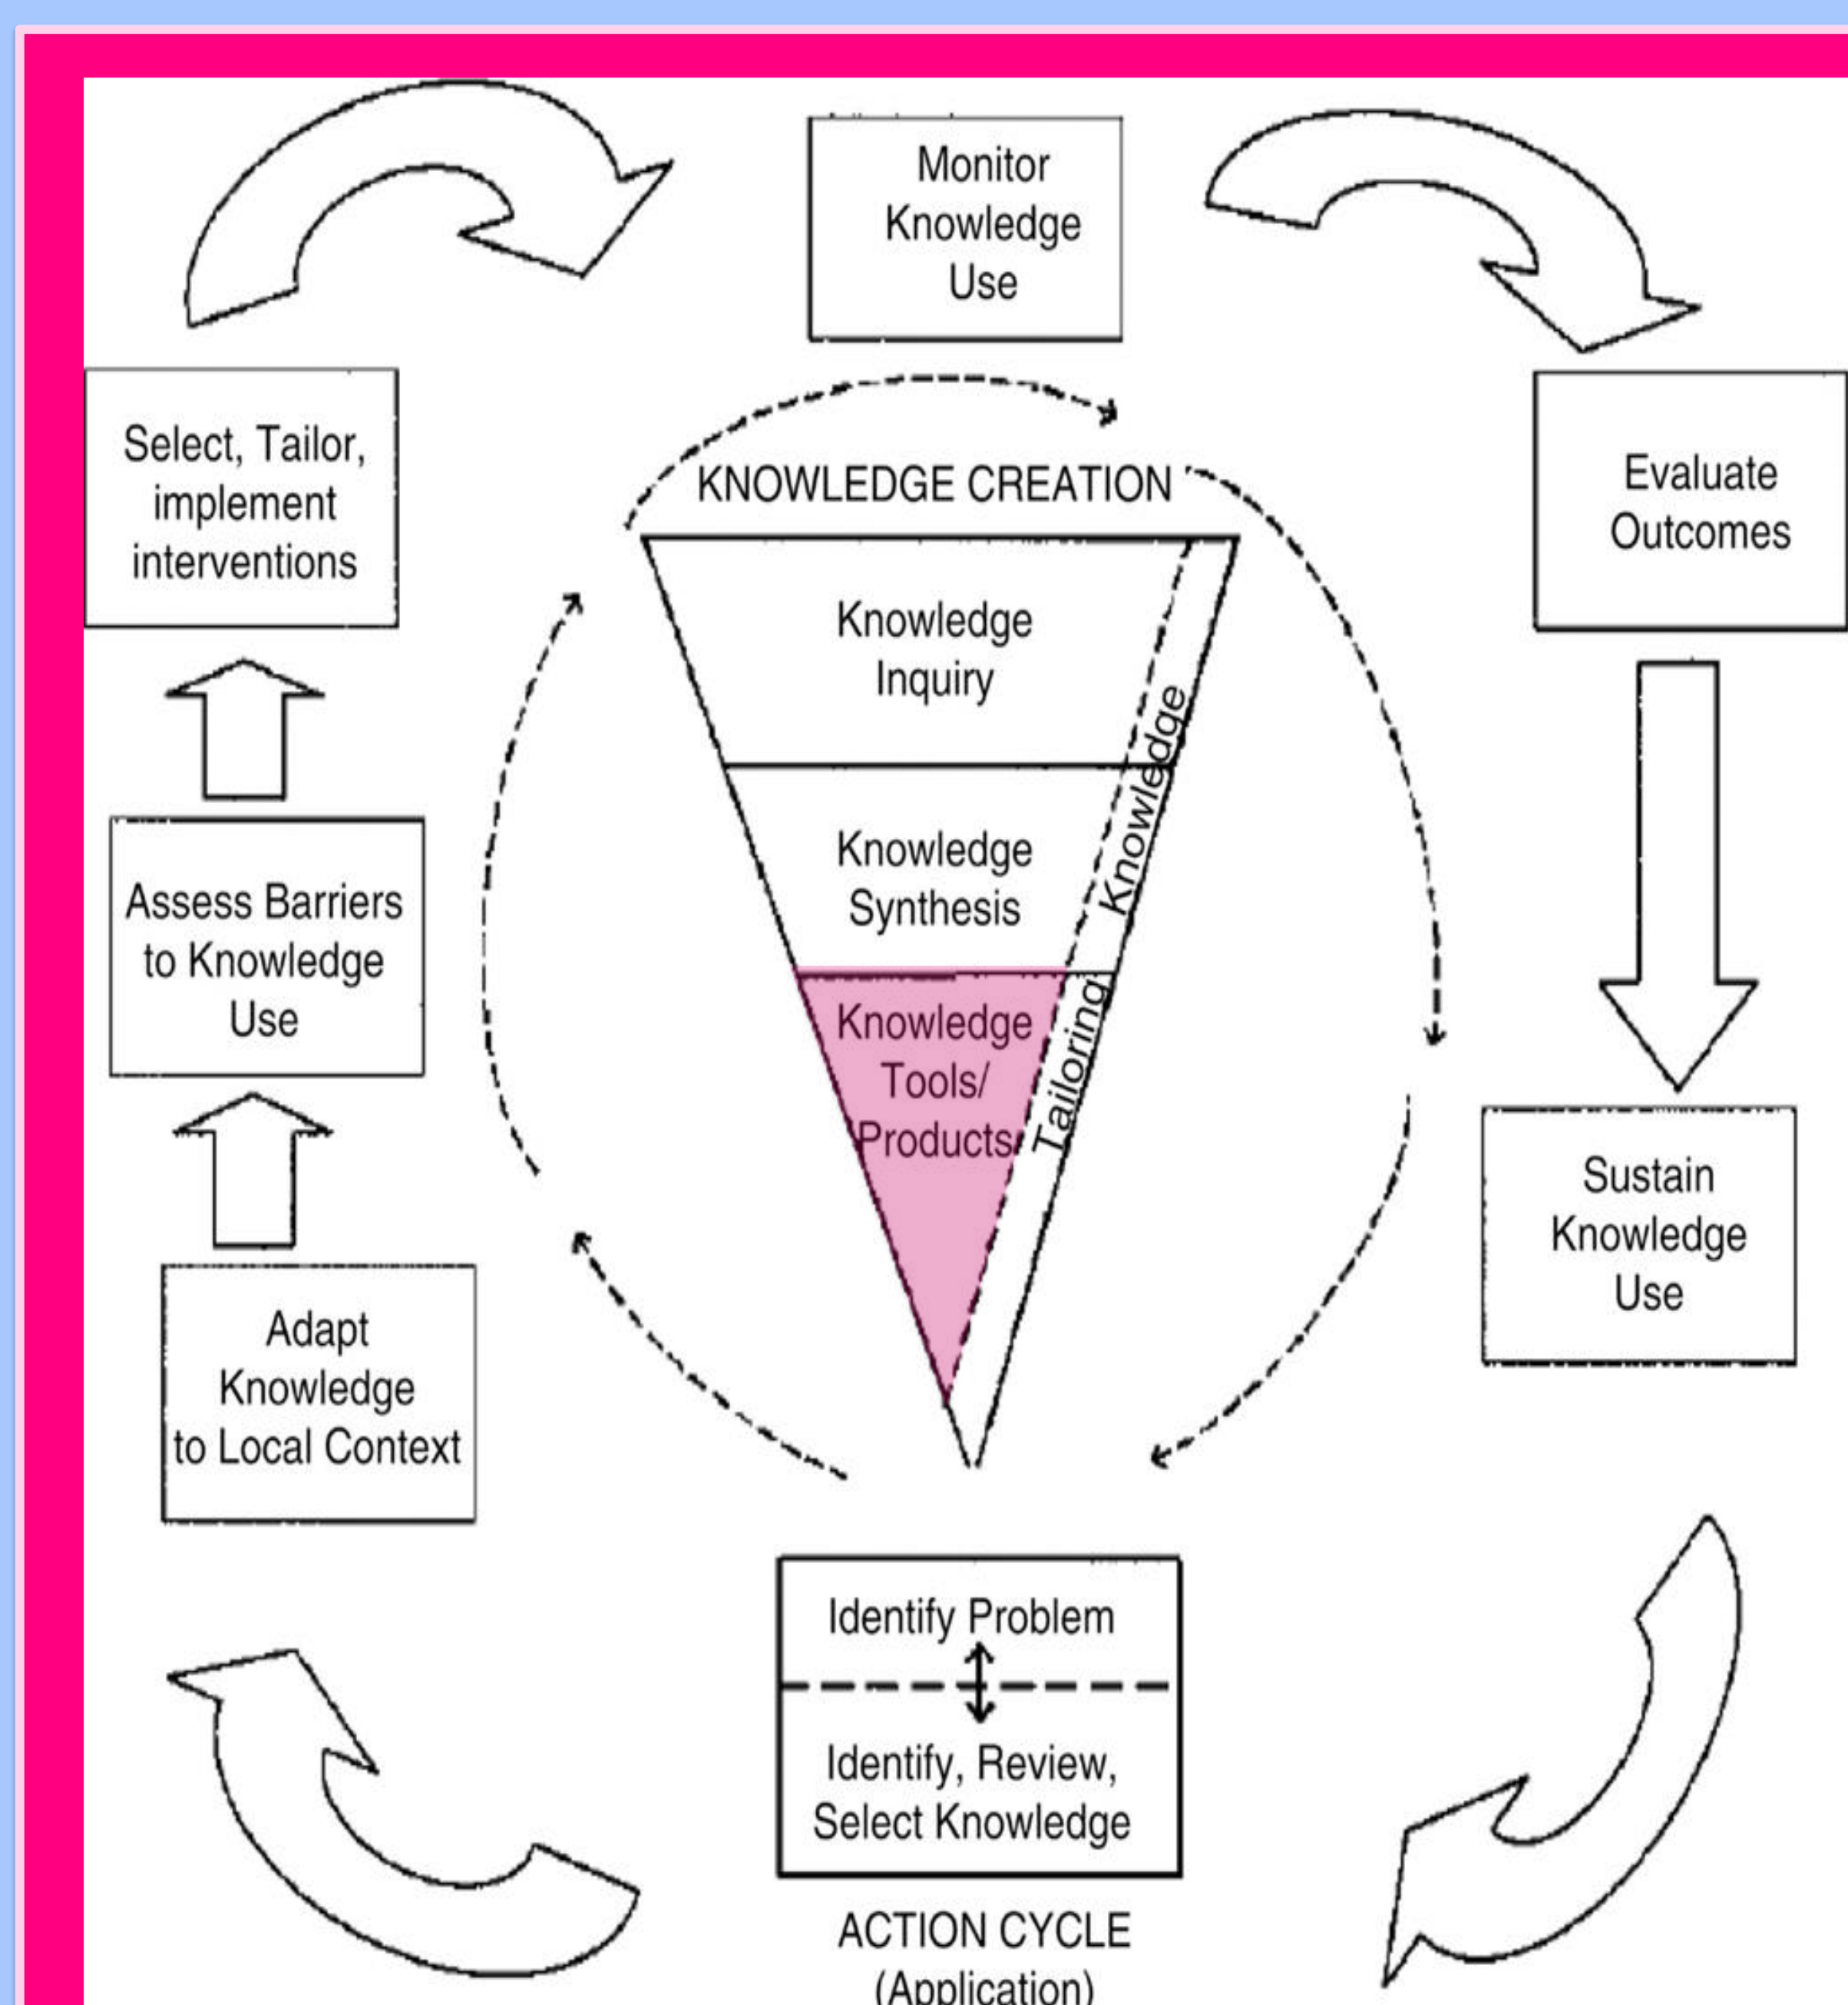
Monitor Knowledge Use

Evaluate Outcomes

Sustain Knowledge Use

Select, Tailor, implement interventions

Assess Barriers to Knowledge Use

Adapt Knowledge to Local Context

KNOWLEDGE CREATION

Knowledge Inquiry

Knowledge Synthesis

Knowledge Tools/ Products

Tailoring Knowledge

Identify Problem

Identify, Review, Select Knowledge

ACTION CYCLE (Application)